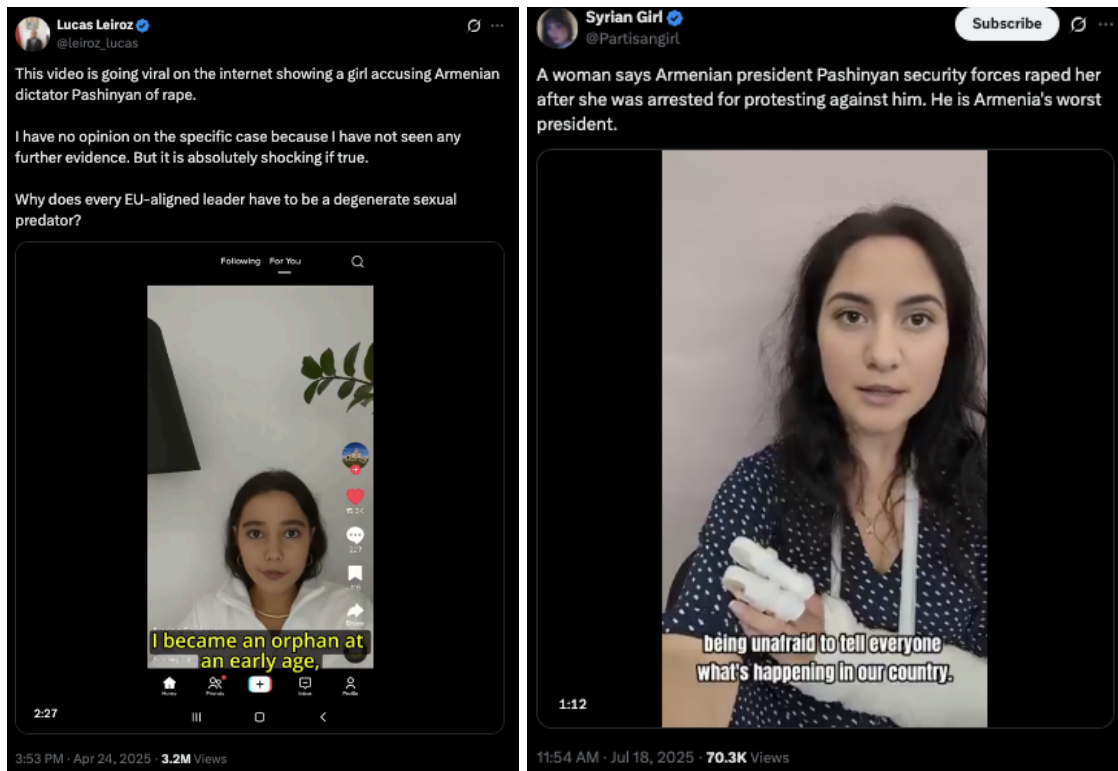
Lucas Leiroz
@leiroz_lucas

This video is going viral on the internet showing a girl accusing Armenian dictator Pashinyan of rape.

I have no opinion on the specific case because I have not seen any further evidence. But it is absolutely shocking if true.

Why does every EU-aligned leader have to be a degenerate sexual predator?

Following For You

I became an orphan at an early age,

2:27

3:53 PM · Apr 24, 2025 · 3.2M Views

Syrian Girl
@Partisangirl

Subscribe

A woman says Armenian president Pashinyan security forces raped her after she was arrested for protesting against him. He is Armenia's worst president.

being unafraid to tell everyone what's happening in our country.

1:12

11:54 AM · Jul 18, 2025 · 70.3K Views